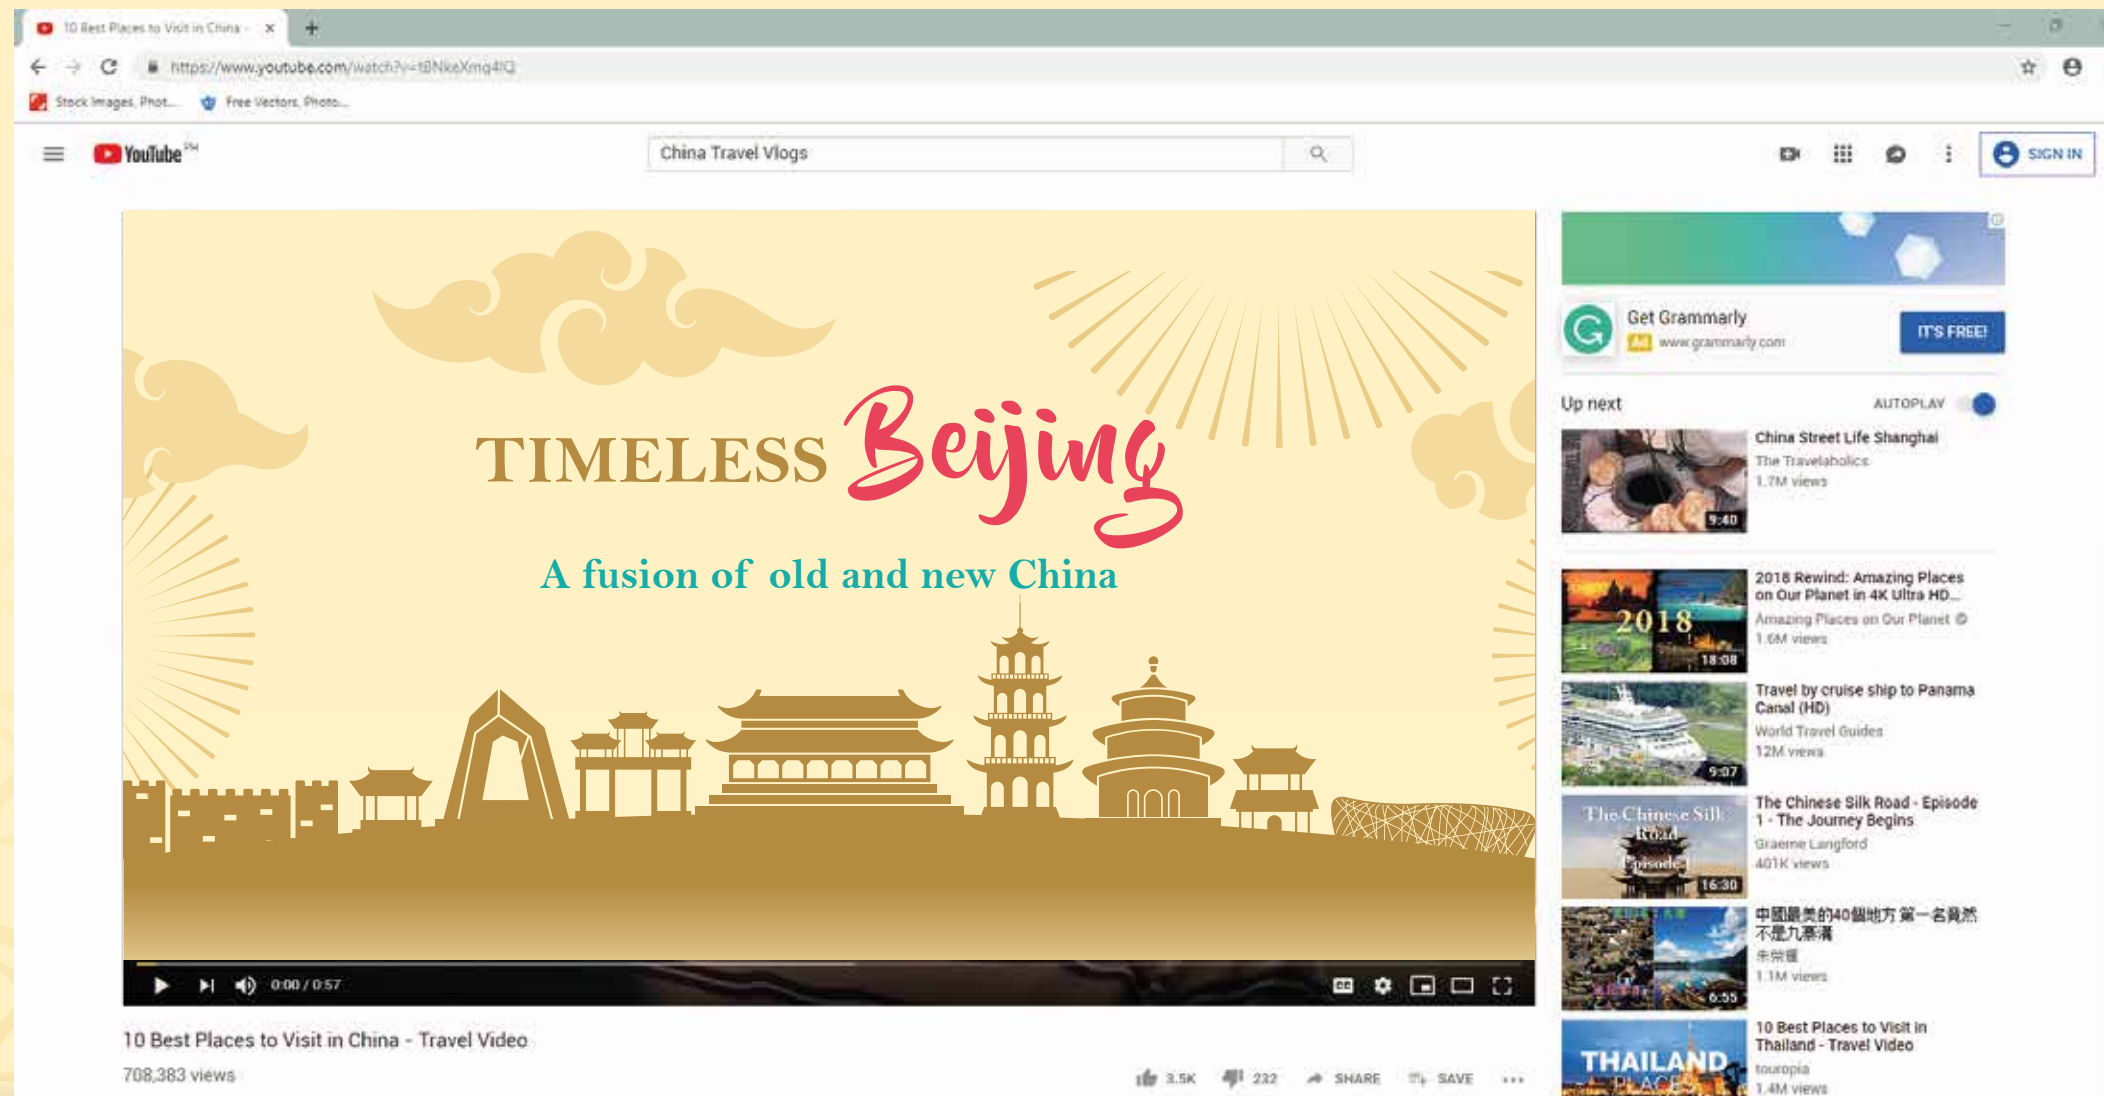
10 Best Places to Visit in China -

https://www.youtube.com/watch?v=t8NkeXmq4IQ

Stock Images, Phot... Free Vectors, Photo...

YouTube

China Travel Vlogs

SIGN IN

TIMELESS Beijing

A fusion of old and new China

0:00 / 0:57

10 Best Places to Visit in China - Travel Video

708,383 views

3.5K 232 SHARE SAVE

Get Grammarly
Ad www.grammarly.com
IT'S FREE!

Up next AUTOPLAY

China Street Life Shanghai
The Travelaholics
1.7M views
9:40

2018 Rewind: Amazing Places on Our Planet in 4K Ultra HD...
Amazing Places on Our Planet
1.6M views
2018
18:08

Travel by cruise ship to Panama Canal (HD)
World Travel Guides
12M views
9:07

The Chinese Silk Road - Episode 1 - The Journey Begins
Graeme Langford
401K views
The Chinese Silk Road Episode 1
16:30

中國最美的40個地方 第一名竟然不是九寨溝
未辨星
1.1M views
6:55

10 Best Places to Visit in Thailand - Travel Video
touropia
1.4M views
THAILAND PLACES